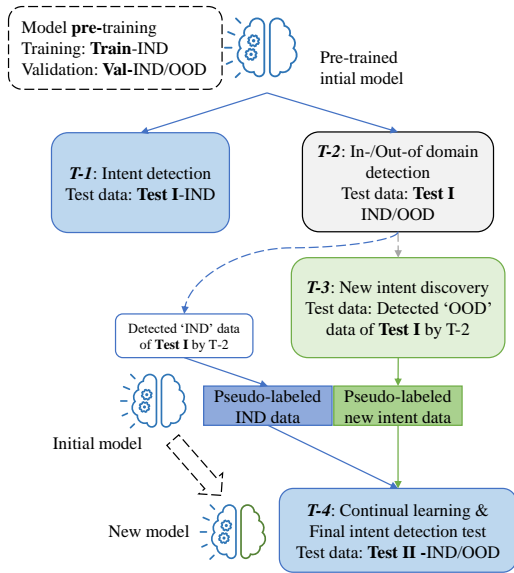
Model pre-training
Training: Train-IND
Validation: Val-IND/OOD

Pre-trained intial model

T-1: Intent detection
Test data: Test I-IND

T-2: In-/Out-of domain detection
Test data: Test I IND/OOD

T-3: New intent discovery
Test data: Detected 'OOD' data of Test I by T-2

Detected 'IND' data of Test I by T-2

Pseudo-labeled IND data

Pseudo-labeled new intent data

Initial model

New model

T-4: Continual learning & Final intent detection test
Test data: Test II -IND/OOD